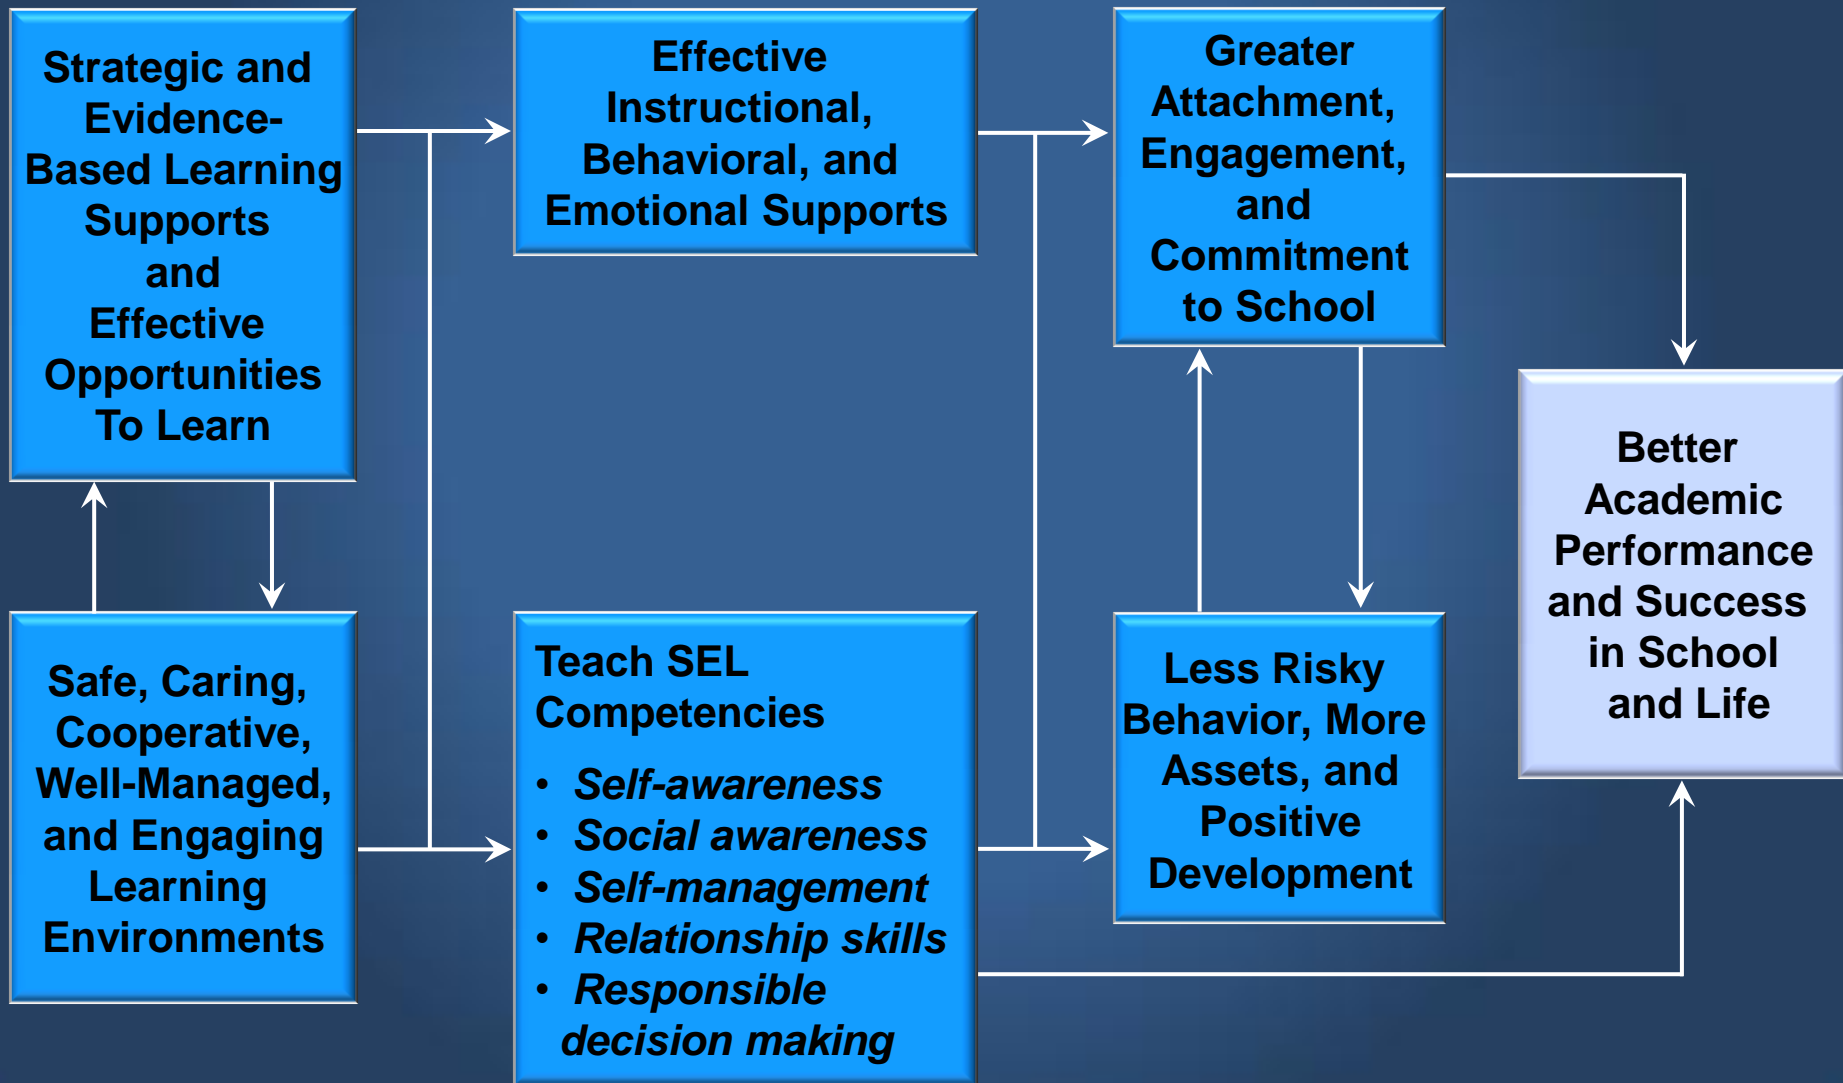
Strategic and Evidence-Based Learning Supports and Effective Opportunities To Learn

Safe, Caring, Cooperative, Well-Managed, and Engaging Learning Environments

Effective Instructional, Behavioral, and Emotional Supports

Teach SEL Competencies

- *Self-awareness*
- *Social awareness*
- *Self-management*
- *Relationship skills*
- *Responsible decision making*

Greater Attachment, Engagement, and Commitment to School

Less Risky Behavior, More Assets, and Positive Development

Better Academic Performance and Success in School and Life